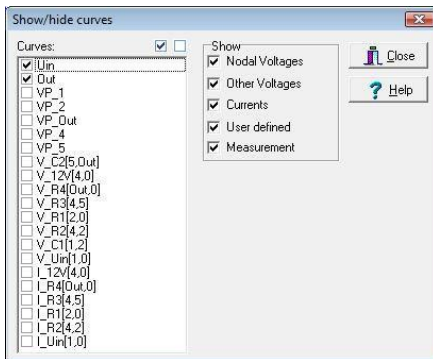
Show/hide curves

Curves:

Uin
Out
VP_1
VP_2
VP_Out
VP_4
VP_5
V_C2[5,Out]
V_12V[4,0]
V_R4[Out,0]
V_R3[4,5]
V_R1[2,0]
V_R2[4,2]
V_C1[1,2]
V_Uin[1,0]
I_12V[4,0]
I_R4[Out,0]
I_R3[4,5]
I_R1[2,0]
I_R2[4,2]
I_Uin[1,0]

Show
Nodal Voltages
Other Voltages
Currents
User defined
Measurement

Close
Help